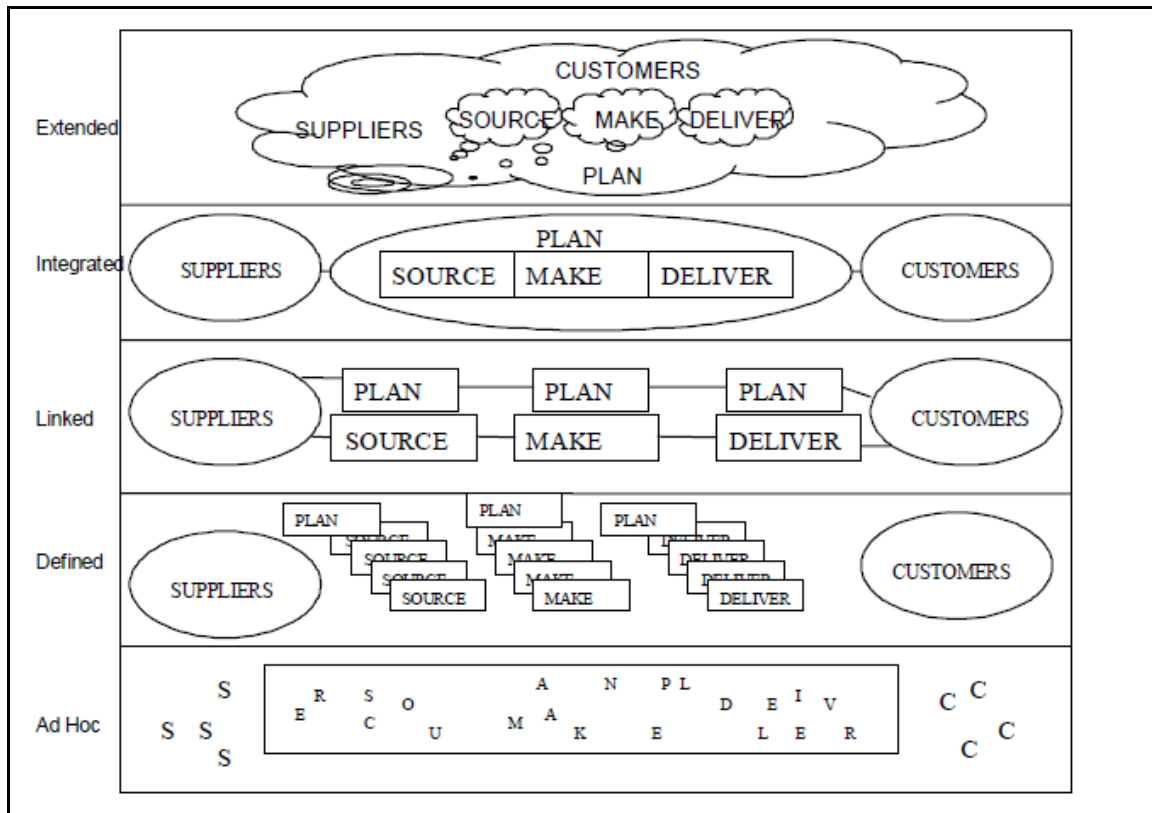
Extended
CUSTOMERS
SUPPLIERS
SOURCE
MAKE
DELIVER
PLAN

Integrated
SUPPLIERS
PLAN
SOURCE
MAKE
DELIVER
CUSTOMERS

Linked
SUPPLIERS
PLAN
PLAN
PLAN
SOURCE
MAKE
DELIVER
CUSTOMERS

Defined
SUPPLIERS
PLAN
SOURCE
SOURCE
SOURCE
SOURCE
PLAN
MAKE
MAKE
MAKE
MAKE
PLAN
DELIVER
DELIVER
DELIVER
DELIVER
CUSTOMERS

Ad Hoc
S
S S
S
E R S O C U
A N P L M A K E
D E I V L E R
C C C C